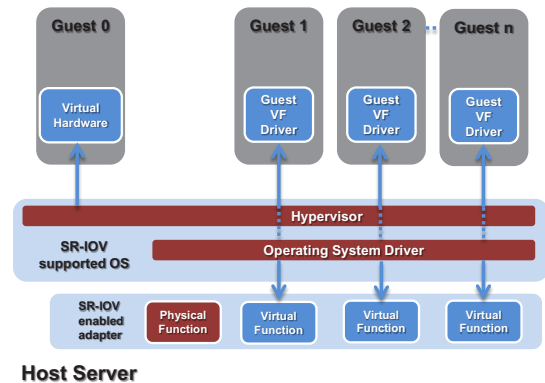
Guest 0

Virtual Hardware

Guest 1

Guest VF Driver

Guest 2

Guest VF Driver

Guest n

Guest VF Driver

Hypervisor

SR-IOV supported OS

Operating System Driver

SR-IOV enabled adapter

Physical Function

Virtual Function

Virtual Function

Virtual Function

Host Server